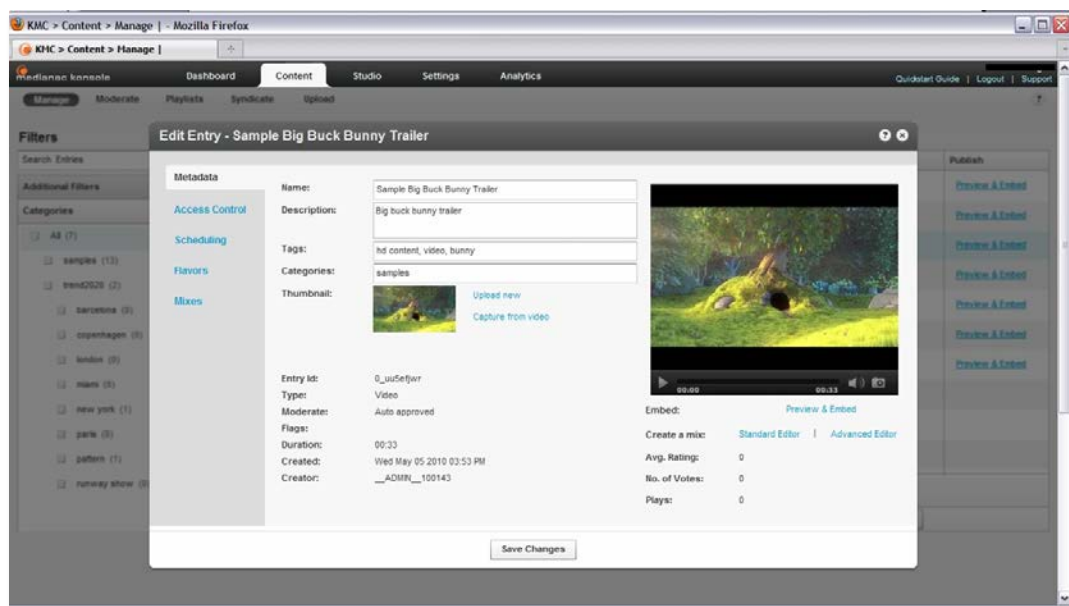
KMC > Content > Manage | - Mozilla Firefox

KMC > Content > Manage |

medianac konsole

Dashboard
Content
Studio
Settings
Analytics

Quickstart Guide | Logout | Support

Manage
Moderate
Playlists
Syndicate
Upload

Filters

Search Entries

Additional Filters

Categories

All (7)

samples (13)

trend2020 (2)

barcelona (0)

copenhagen (0)

london (0)

miami (0)

new york (1)

paris (0)

pattern (1)

runway show (0)

Publish

Preview & Embed
Preview & Embed
Preview & Embed
Preview & Embed
Preview & Embed
Preview & Embed
Preview & Embed

Edit Entry - Sample Big Buck Bunny Trailer

Metadata

Access Control

Scheduling

Flavors

Mixes

Name: Sample Big Buck Bunny Trailer

Description: Big buck bunny trailer

Tags: hd content, video, bunny

Categories: samples

Thumbnail:

Upload new

Capture from video

Entry Id: 0_uu5efjwr
Type: Video
Moderate: Auto approved
Flags:
Duration: 00:33
Created: Wed May 05 2010 03:53 PM
Creator: __ADMIN__100143

00:00
00:33

Embed: Preview & Embed

Create a mix: Standard Editor | Advanced Editor

Avg. Rating: 0

No. of Votes: 0

Plays: 0

Save Changes